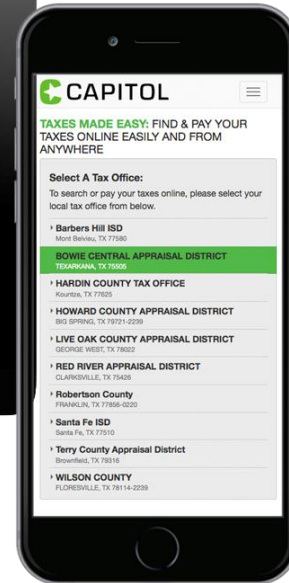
CAPITOL

TAXES MADE EASY: FIND & PAY YOUR TAXES ONLINE EASILY AND FROM ANYWHERE

Select A Tax Office:

To search or pay your taxes online, please select your local tax office from below.

Barbers Hill ISD
Mont Belvieu, TX 77580

BOWIE CENTRAL APPRAISAL DISTRICT
TEXARKANA, TX 75505

HARDIN COUNTY TAX OFFICE
Kountze, TX 77625

HOWARD COUNTY APPRAISAL DISTRICT
BIG SPRING, TX 79721-2239

LIVE OAK COUNTY APPRAISAL DISTRICT
GEORGE WEST, TX 78022

RED RIVER APPRAISAL DISTRICT
CLARKSVILLE, TX 75426

Robertson County
FRANKLIN, TX 77856-0220

Santa Fe ISD
Santa Fe, TX 77510

Terry County Appraisal District
Brownfield, TX 79316

WILSON COUNTY
FLORESVILLE, TX 78114-2239